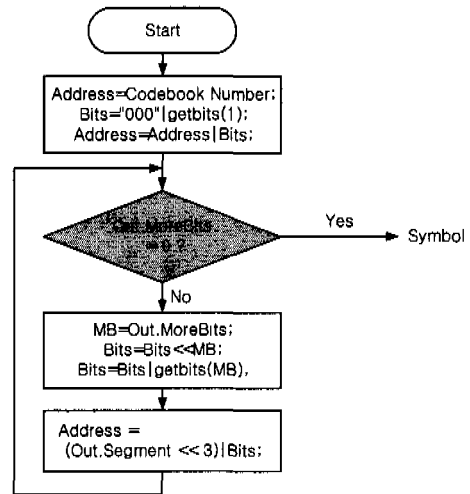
Start

Address=Codebook Number;
Bits="000"|getbits(1);
Address=Address|Bits;

Out.MoreBits
= 0 ?
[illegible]

Yes

Symbol

No

MB=Out.MoreBits;
Bits=Bits<<MB;
Bits=Bits|getbits(MB),

Address =
(Out.Segment << 3)|Bits;